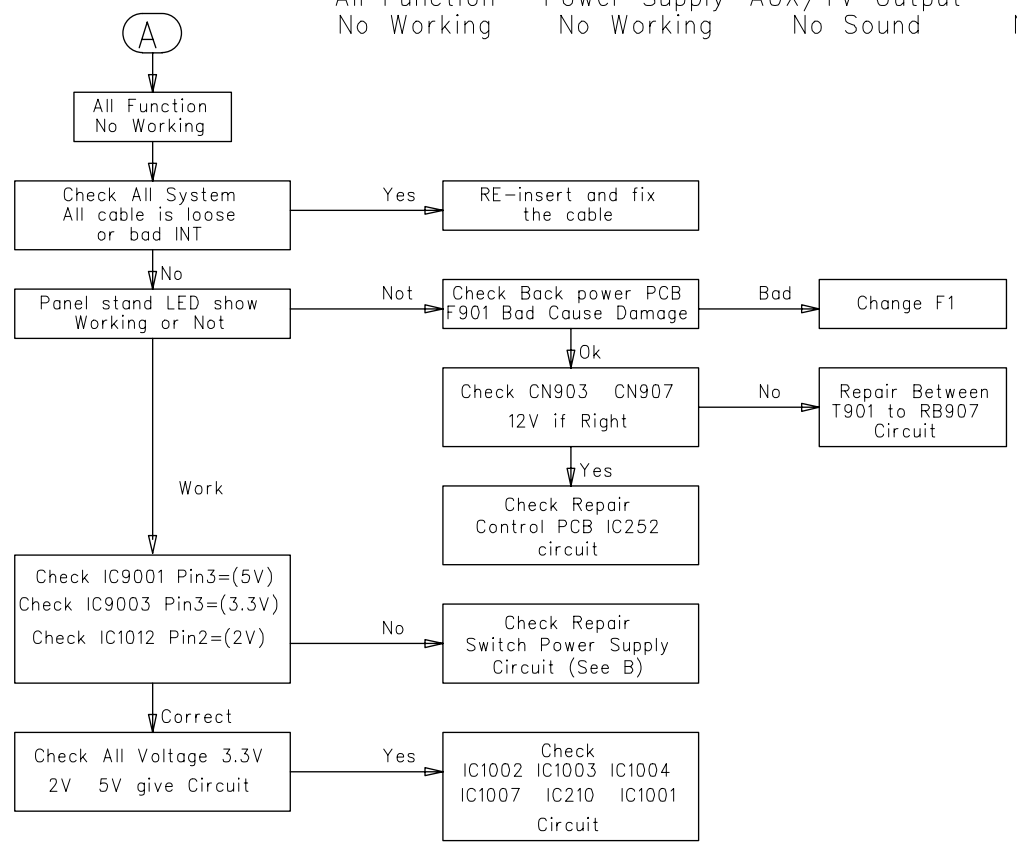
All Function Power Supply AUX/TV Output
No Working No Working No Sound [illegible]

A

All Function
No Working

Check All System
All cable is loose
or bad INT

Yes

RE-insert and fix
the cable

No

Panel stand LED show
Working or Not

Not

Check Back power PCB
F901 Bad Cause Damage

Bad

Change F1

Ok

Check CN903 CN907
12V if Right

No

Repair Between
T901 to RB907
Circuit

Yes

Check Repair
Control PCB IC252
circuit

Work

Check IC9001 Pin3=(5V)
Check IC9003 Pin3=(3.3V)
Check IC1012 Pin2=(2V)

No

Check Repair
Switch Power Supply
Circuit (See B)

Correct

Check All Voltage 3.3V
2V 5V give Circuit

Yes

Check
IC1002 IC1003 IC1004
IC1007 IC210 IC1001
Circuit